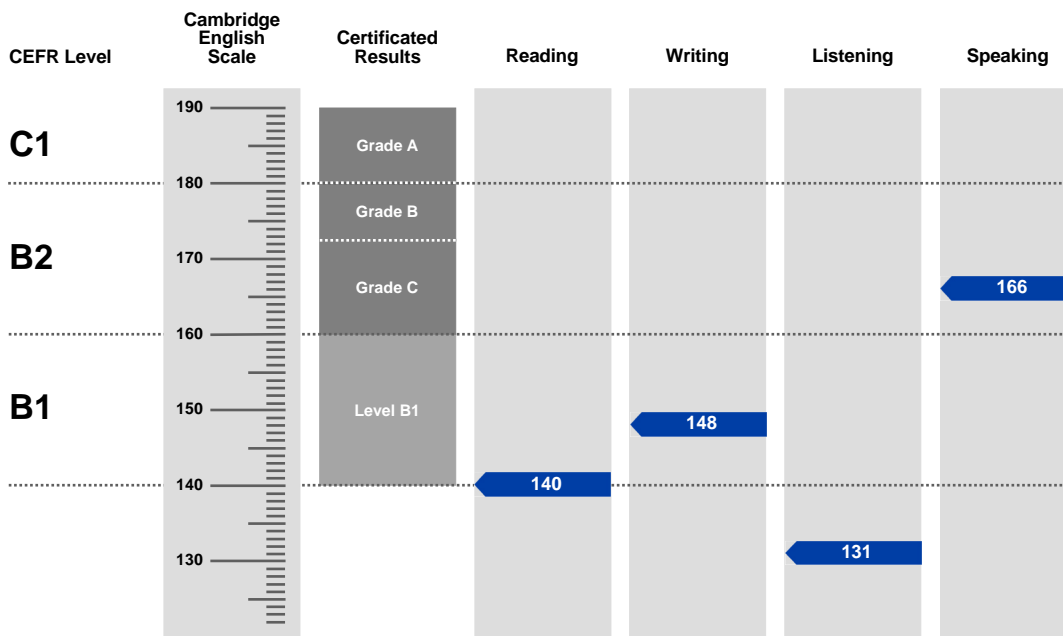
CEFR Level

Cambridge English Scale

Certificated Results

Reading

Writing

Listening

Speaking

C1

B2

B1

190

180

170

160

150

140

130

Grade A

Grade B

Grade C

Level B1

166

148

140

131